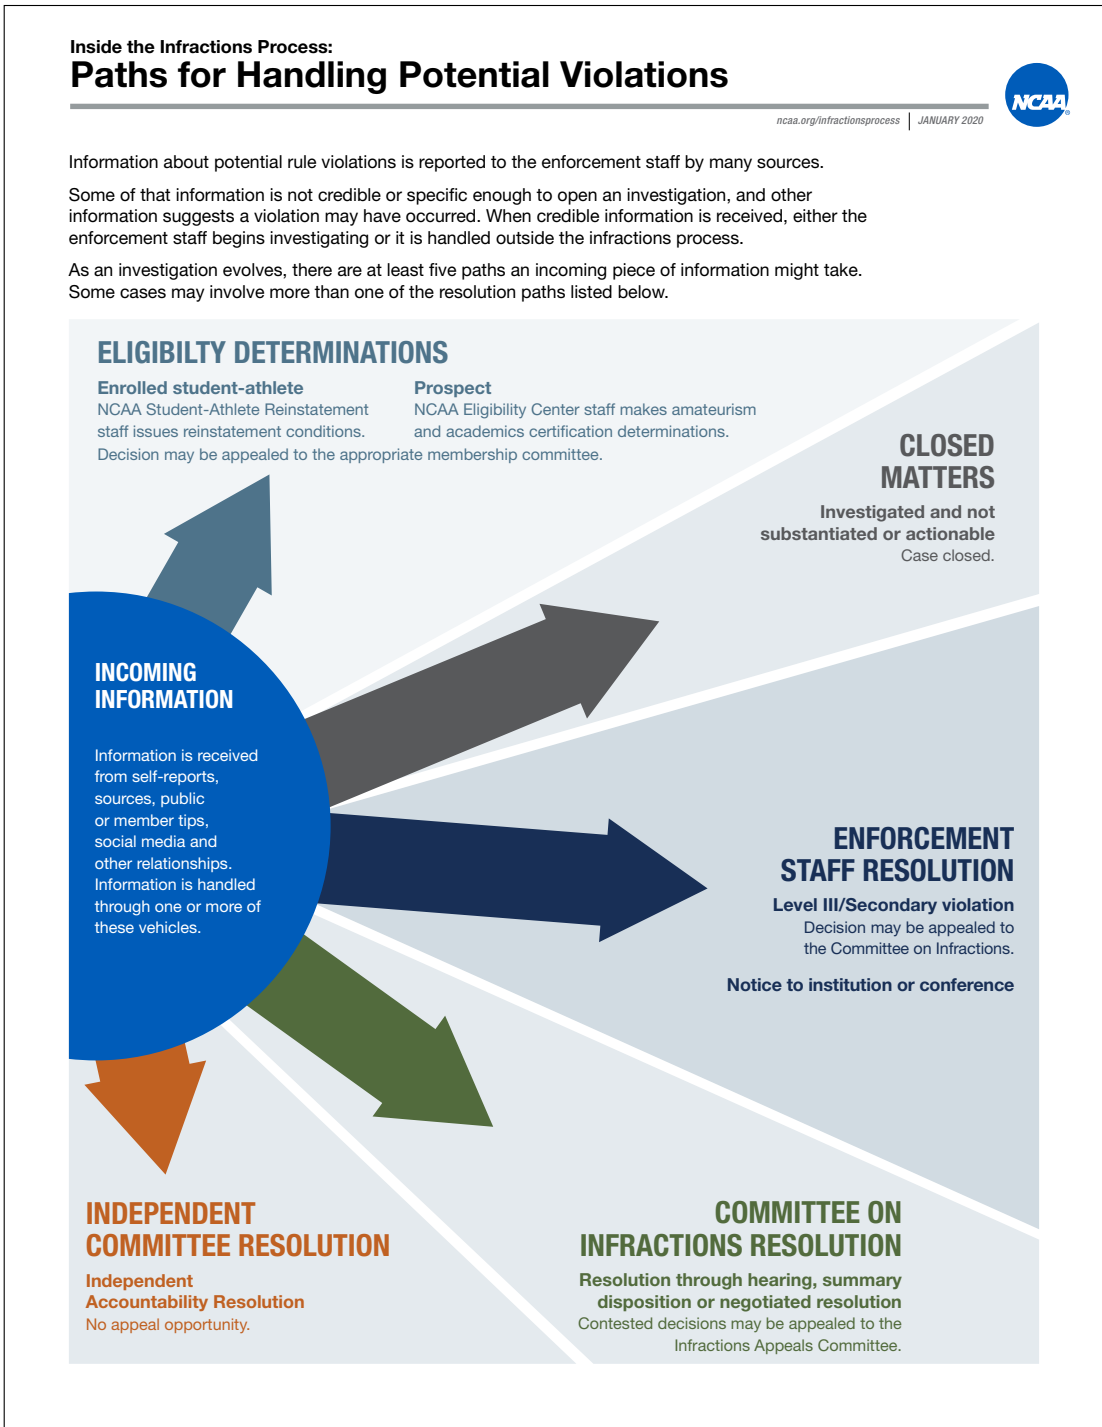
Inside the Infractions Process:
Paths for Handling Potential Violations

NCAA

ncaa.org/infractionsprocess | JANUARY 2020

Information about potential rule violations is reported to the enforcement staff by many sources.

Some of that information is not credible or specific enough to open an investigation, and other information suggests a violation may have occurred. When credible information is received, either the enforcement staff begins investigating or it is handled outside the infractions process.

As an investigation evolves, there are at least five paths an incoming piece of information might take. Some cases may involve more than one of the resolution paths listed below.

ELIGIBILTY DETERMINATIONS

Enrolled student-athlete
NCAA Student-Athlete Reinstatement staff issues reinstatement conditions.

Prospect
NCAA Eligibility Center staff makes amateurism and academics certification determinations.

Decision may be appealed to the appropriate membership committee.

CLOSED MATTERS

Investigated and not substantiated or actionable
Case closed.

INCOMING INFORMATION

Information is received from self-reports, sources, public or member tips, social media and other relationships. Information is handled through one or more of these vehicles.

ENFORCEMENT STAFF RESOLUTION

Level III/Secondary violation
Decision may be appealed to the Committee on Infractions.

Notice to institution or conference

INDEPENDENT COMMITTEE RESOLUTION

Independent Accountability Resolution
No appeal opportunity.

COMMITTEE ON INFRACTIONS RESOLUTION

Resolution through hearing, summary disposition or negotiated resolution
Contested decisions may be appealed to the Infractions Appeals Committee.